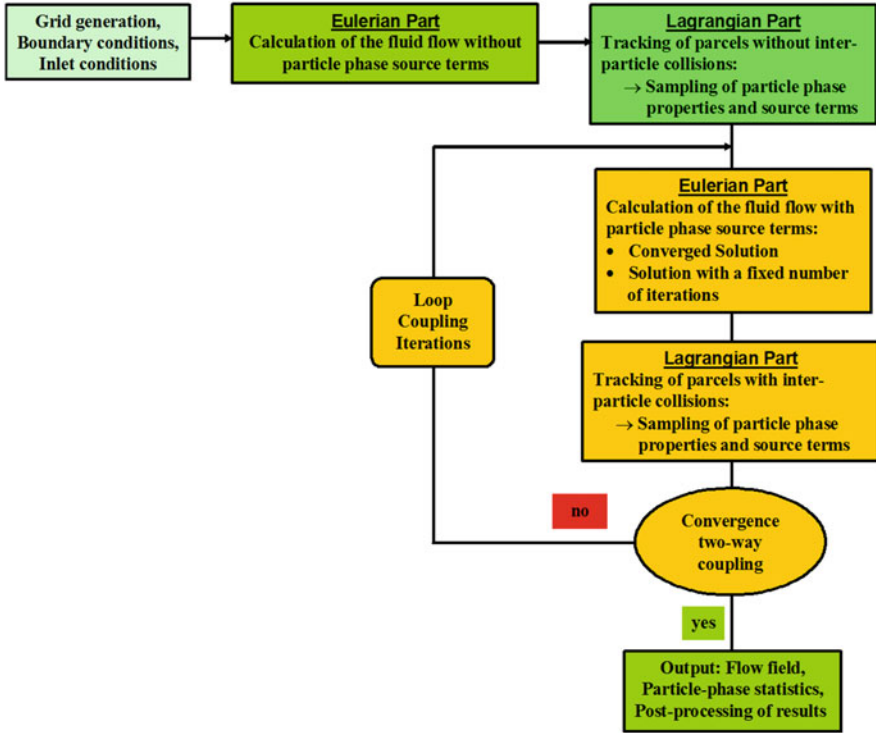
Grid generation, Boundary conditions, Inlet conditions

Eulerian Part
Calculation of the fluid flow without particle phase source terms

Lagrangian Part
Tracking of parcels without inter-particle collisions:
→ Sampling of particle phase properties and source terms

Eulerian Part
Calculation of the fluid flow with particle phase source terms:
• Converged Solution
• Solution with a fixed number of iterations

Loop Coupling Iterations

Lagrangian Part
Tracking of parcels with inter-particle collisions:
→ Sampling of particle phase properties and source terms

no

Convergence two-way coupling

yes

Output: Flow field, Particle-phase statistics, Post-processing of results